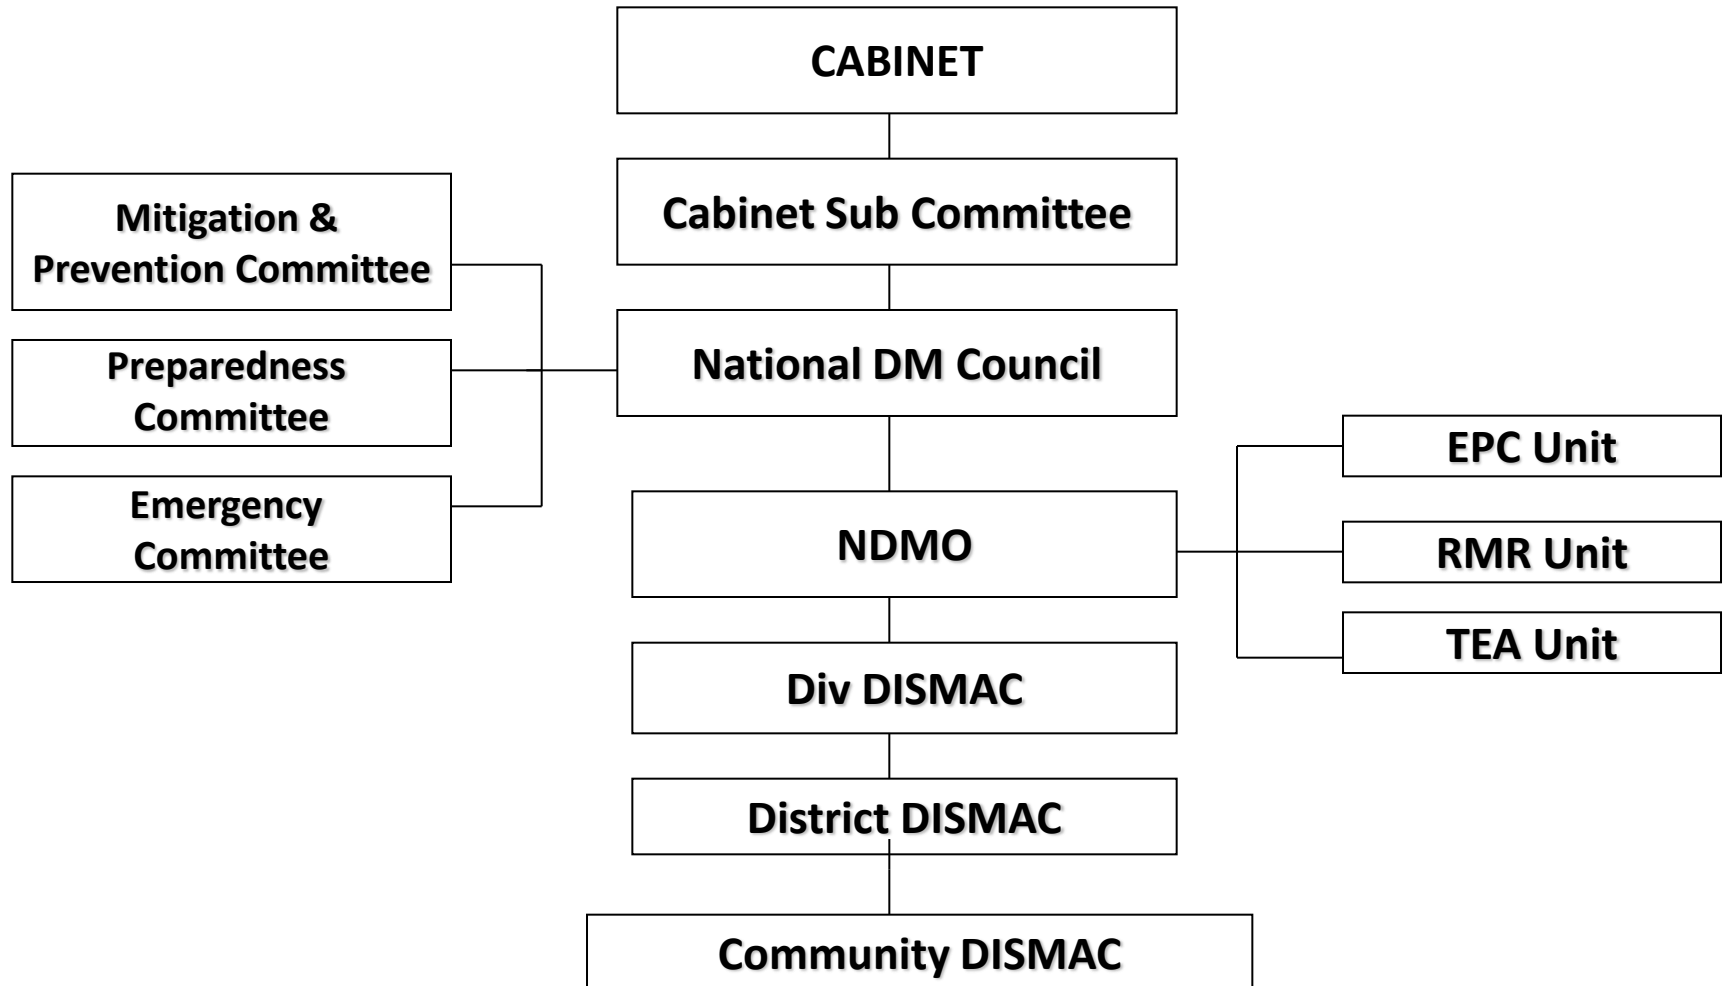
CABINET

Cabinet Sub Committee

Mitigation & Prevention Committee

Preparedness Committee

Emergency Committee

National DM Council

NDMO

EPC Unit

RMR Unit

TEA Unit

Div DISMAC

District DISMAC

Community DISMAC